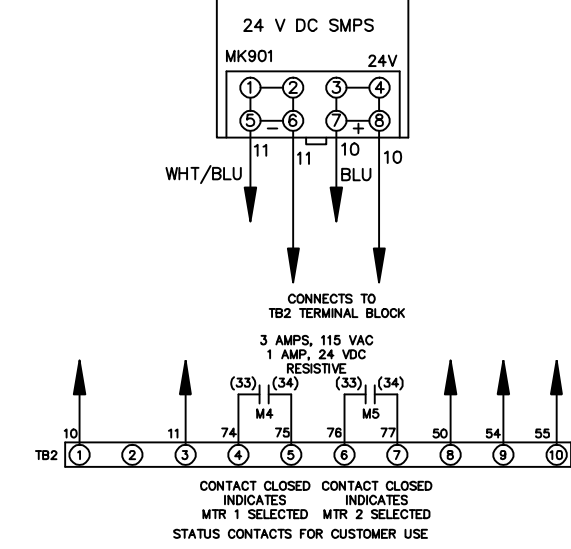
24 V DC SMPS

MK901

24V

1 2 3 4

5 − 6 7 + 8

11 11 10 10

WHT/BLU

BLU

CONNECTS TO
TB2 TERMINAL BLOCK

3 AMPS, 115 VAC
1 AMP, 24 VDC
RESISTIVE

(33) (34)
M4

(33) (34)
M5

10 11 74 75 76 77 50 54 55

TB2 1 2 3 4 5 6 7 8 9 10

CONTACT CLOSED
INDICATES
MTR 1 SELECTED

CONTACT CLOSED
INDICATES
MTR 2 SELECTED

STATUS CONTACTS FOR CUSTOMER USE